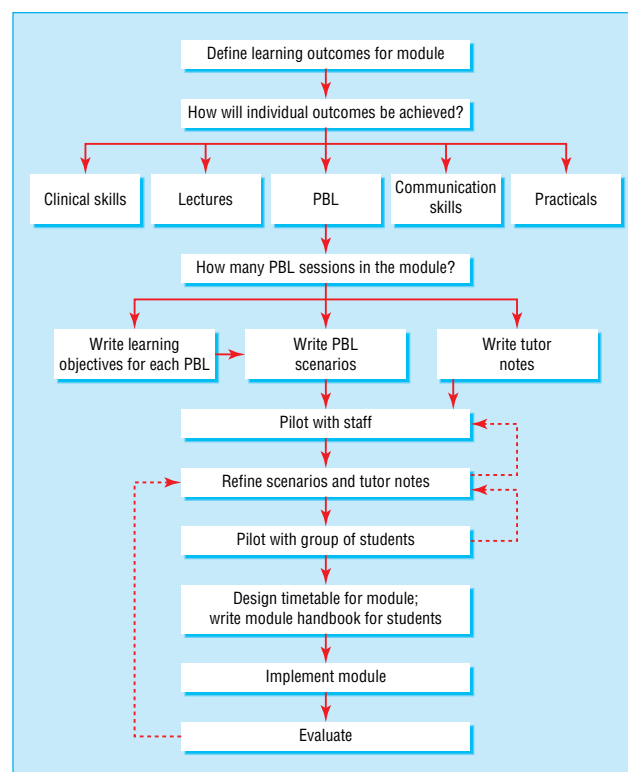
Define learning outcomes for module

How will individual outcomes be achieved?

Clinical skills

Lectures

PBL

Communication skills

Practicals

How many PBL sessions in the module?

Write learning objectives for each PBL

Write PBL scenarios

Write tutor notes

Pilot with staff

Refine scenarios and tutor notes

Pilot with group of students

Design timetable for module; write module handbook for students

Implement module

Evaluate